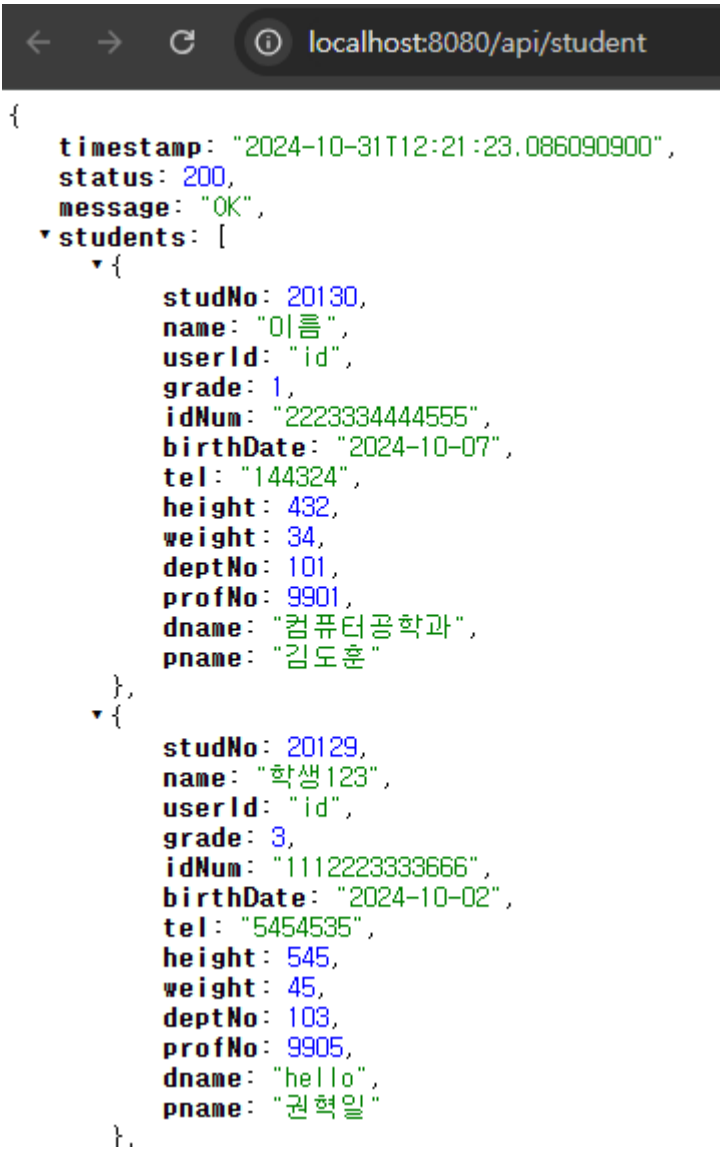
localhost:8080/api/student

{
timestamp: "2024-10-31T12:21:23.086090900",
status: 200,
message: "OK",
students: [
{
studNo: 20130,
name: "이름",
userId: "id",
grade: 1,
idNum: "2223334444555",
birthDate: "2024-10-07",
tel: "144324",
height: 432,
weight: 34,
deptNo: 101,
profNo: 9901,
dname: "컴퓨터공학과",
pname: "김도훈"
},
{
studNo: 20129,
name: "학생123",
userId: "id",
grade: 3,
idNum: "1112223333666",
birthDate: "2024-10-02",
tel: "5454535",
height: 545,
weight: 45,
deptNo: 103,
profNo: 9905,
dname: "hello",
pname: "권혁일"
},